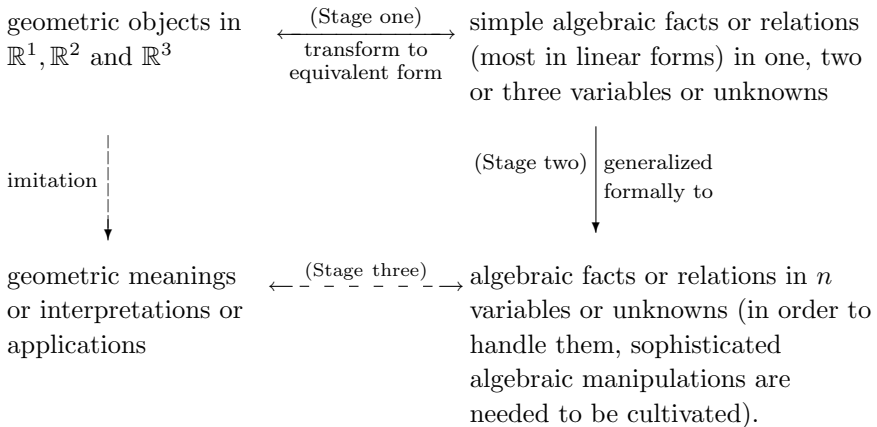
geometric objects in $\mathbb{R}^1, \mathbb{R}^2$ and $\mathbb{R}^3$

(Stage one)

transform to equivalent form

simple algebraic facts or relations (most in linear forms) in one, two or three variables or unknowns

imitation

(Stage two)

generalized formally to

geometric meanings or interpretations or applications

(Stage three)

algebraic facts or relations in $n$ variables or unknowns (in order to handle them, sophisticated algebraic manipulations are needed to be cultivated).